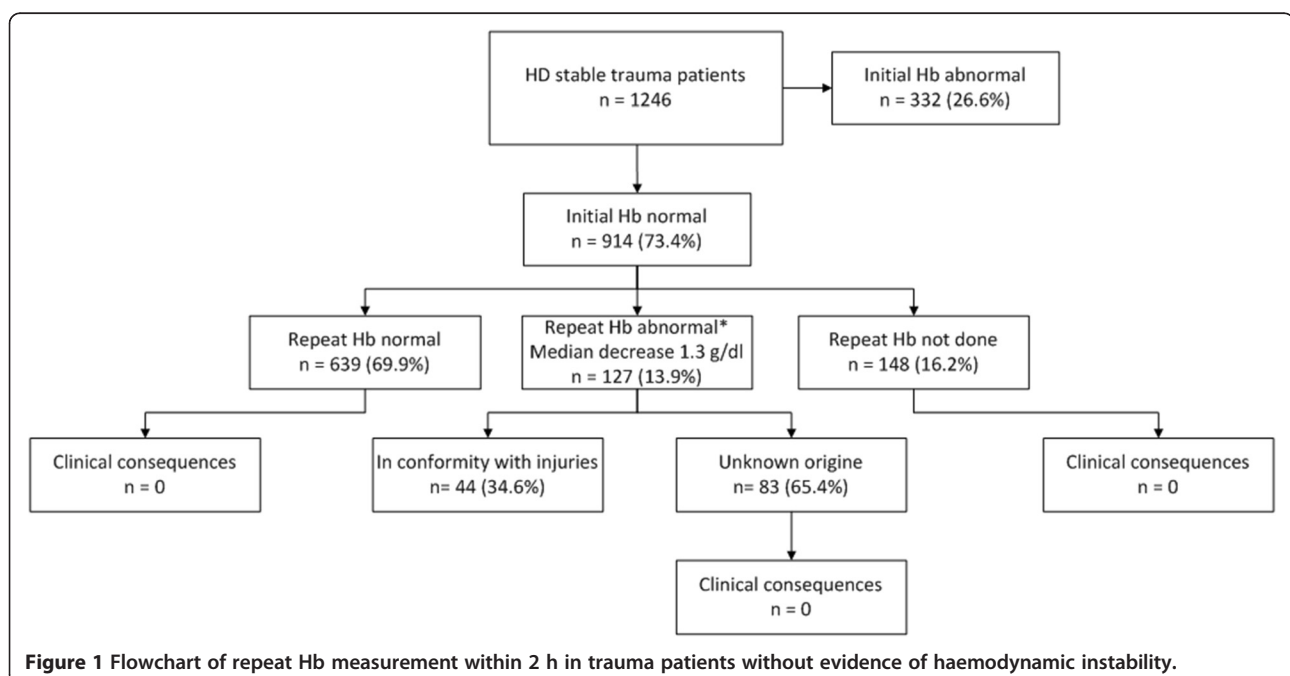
HD stable trauma patients
n = 1246

Initial Hb abnormal
n = 332 (26.6%)

Initial Hb normal
n = 914 (73.4%)

Repeat Hb normal
n = 639 (69.9%)

Repeat Hb abnormal*
Median decrease 1.3 g/dl
n = 127 (13.9%)

Repeat Hb not done
n = 148 (16.2%)

Clinical consequences
n = 0

In conformity with injuries
n= 44 (34.6%)

Unknown origine
n= 83 (65.4%)

Clinical consequences
n = 0

Clinical consequences
n = 0

**Figure 1 Flowchart of repeat Hb measurement within 2 h in trauma patients without evidence of haemodynamic instability.**